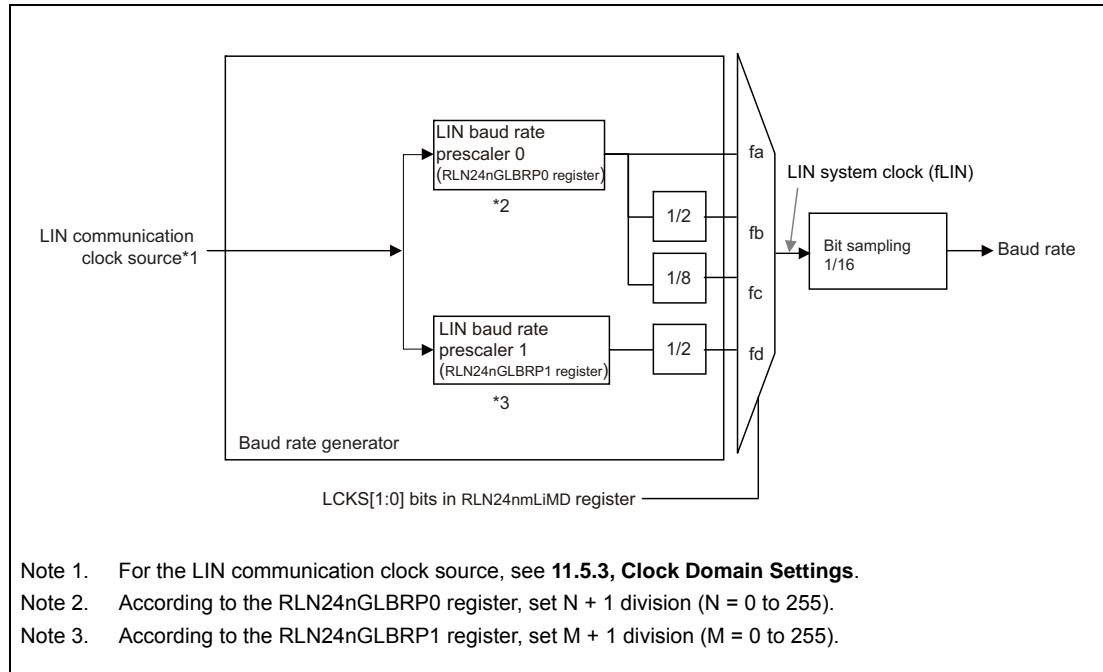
LIN baud rate prescaler 0 (RLN24nGLBRP0 register)

*2

fa

LIN system clock (fLIN)

1/2

fb

LIN communication clock source*1

Bit sampling 1/16

Baud rate

1/8

fc

LIN baud rate prescaler 1 (RLN24nGLBRP1 register)

1/2

fd

*3

Baud rate generator

LCKS[1:0] bits in RLN24nmLiMD register

Note 1. For the LIN communication clock source, see **11.5.3, Clock Domain Settings**.

Note 2. According to the RLN24nGLBRP0 register, set N + 1 division (N = 0 to 255).

Note 3. According to the RLN24nGLBRP1 register, set M + 1 division (M = 0 to 255).